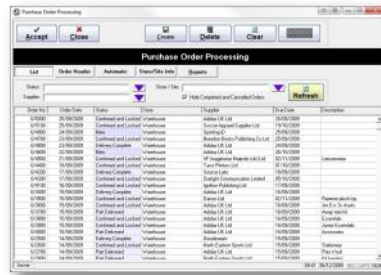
Purchase Order Processing

Accept Close Create Delete Clear

Purchase Order Processing

List Order Header Automatic Store/Site Info Reports

Status:
Supplier:
Store / Site:
Hide Completed and Cancelled Orders
Refresh

| Order No | Order Date | Status | Store | Supplier | Due Date | Description |
|---|---|---|---|---|---|---|
| 0/4000 | 26/08/2009 | Confirmed and Locked | Warehouse | Adobe UK Ltd | 26/08/2009 | |
| 0/4010 | 25/08/2009 | Confirmed and Locked | Warehouse | Soccer Apparel Supplies Ltd | 19/10/2009 | |
| 0/4000 | 24/08/2009 | New | Warehouse | Sporting D | 25/09/2009 | |
| 0/4790 | 23/08/2009 | Confirmed and Locked | Warehouse | Brandon Books Publishing Co Ltd | 23/09/2009 | |
| 0/4880 | 22/08/2009 | Confirmed and Locked | Warehouse | Adobe UK Ltd | 22/09/2009 | |
| 0/4860 | 22/08/2009 | New | Warehouse | Adobe UK Ltd | 28/10/2009 | |
| 0/4800 | 21/08/2009 | Confirmed and Locked | Warehouse | HP Imagineer Experts Ltd Ltd | 02/11/2009 | Lancemaine |
| 0/4400 | 19/08/2009 | Confirmed and Locked | Warehouse | Taco Printers Ltd | 07/10/2009 | |
| 0/4400 | 17/08/2009 | Delivery Complete | Warehouse | Source Ltds | 18/09/2009 | |
| 0/4360 | 17/08/2009 | Confirmed and Locked | Warehouse | Datapill Communication Limited | 03/10/2009 | |
| 0/4530 | 16/08/2009 | Confirmed and Locked | Warehouse | Ignition Publishing Ltd | 17/09/2009 | |
| 0/4880 | 16/08/2009 | Delivery Complete | Warehouse | Adobe UK Ltd | 16/09/2009 | |
| 0/4700 | 16/08/2009 | Confirmed and Locked | Warehouse | Dance Ltd | 02/11/2009 | Pioneer pitch up |
| 0/3750 | 15/08/2009 | Confirmed and Locked | Warehouse | Adobe UK Ltd | 16/09/2009 | Jet 5 in To shoes |
| 0/3700 | 15/08/2009 | Part Delivered | Warehouse | Adobe UK Ltd | 15/09/2009 | Away sold |
| 0/3060 | 15/08/2009 | Confirmed and Locked | Warehouse | Adobe UK Ltd | 15/09/2009 | Essentials |
| 0/2860 | 15/08/2009 | Confirmed and Locked | Warehouse | Adobe UK Ltd | 15/09/2009 | Juno Essentials |
| 0/2600 | 15/08/2009 | Part Delivered | Warehouse | Adobe UK Ltd | 15/09/2009 | Accessories |
| 0/2900 | 15/08/2009 | Part Delivered | Warehouse | Boookmark | 15/09/2009 | |
| 0/2600 | 14/08/2009 | Confirmed and Locked | Warehouse | Bath Custom Sports Ltd | 14/09/2009 | Stationery |
| 0/2500 | 14/08/2009 | Delivery Complete | Warehouse | Adobe UK Ltd | 14/09/2009 | Play it Ltd |
| 0/2400 | 14/08/2009 | Part Delivered | Warehouse | Bath Custom Sports Ltd | 14/09/2009 | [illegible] |

Server 09:41 26/10/2009